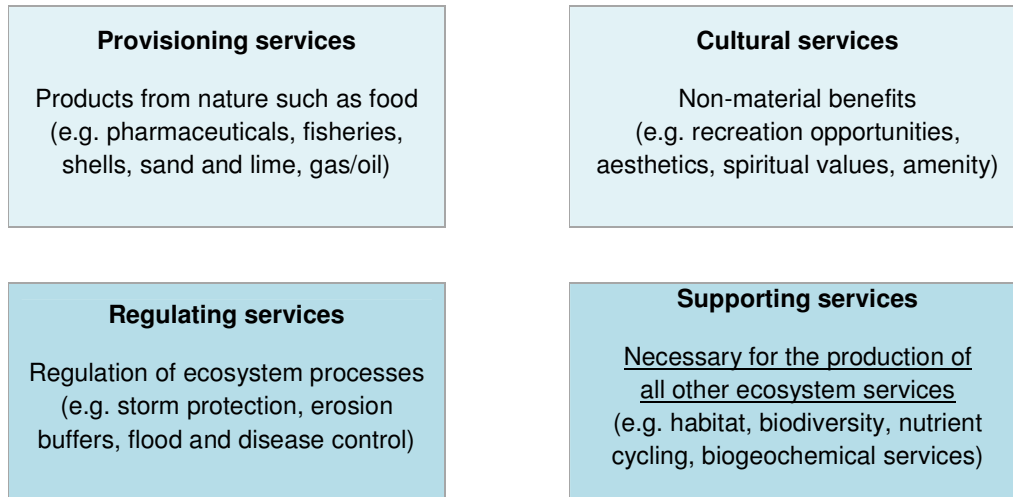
**Provisioning services**

Products from nature such as food (e.g. pharmaceuticals, fisheries, shells, sand and lime, gas/oil)

**Cultural services**

Non-material benefits (e.g. recreation opportunities, aesthetics, spiritual values, amenity)

**Regulating services**

Regulation of ecosystem processes (e.g. storm protection, erosion buffers, flood and disease control)

**Supporting services**

Necessary for the production of all other ecosystem services (e.g. habitat, biodiversity, nutrient cycling, biogeochemical services)